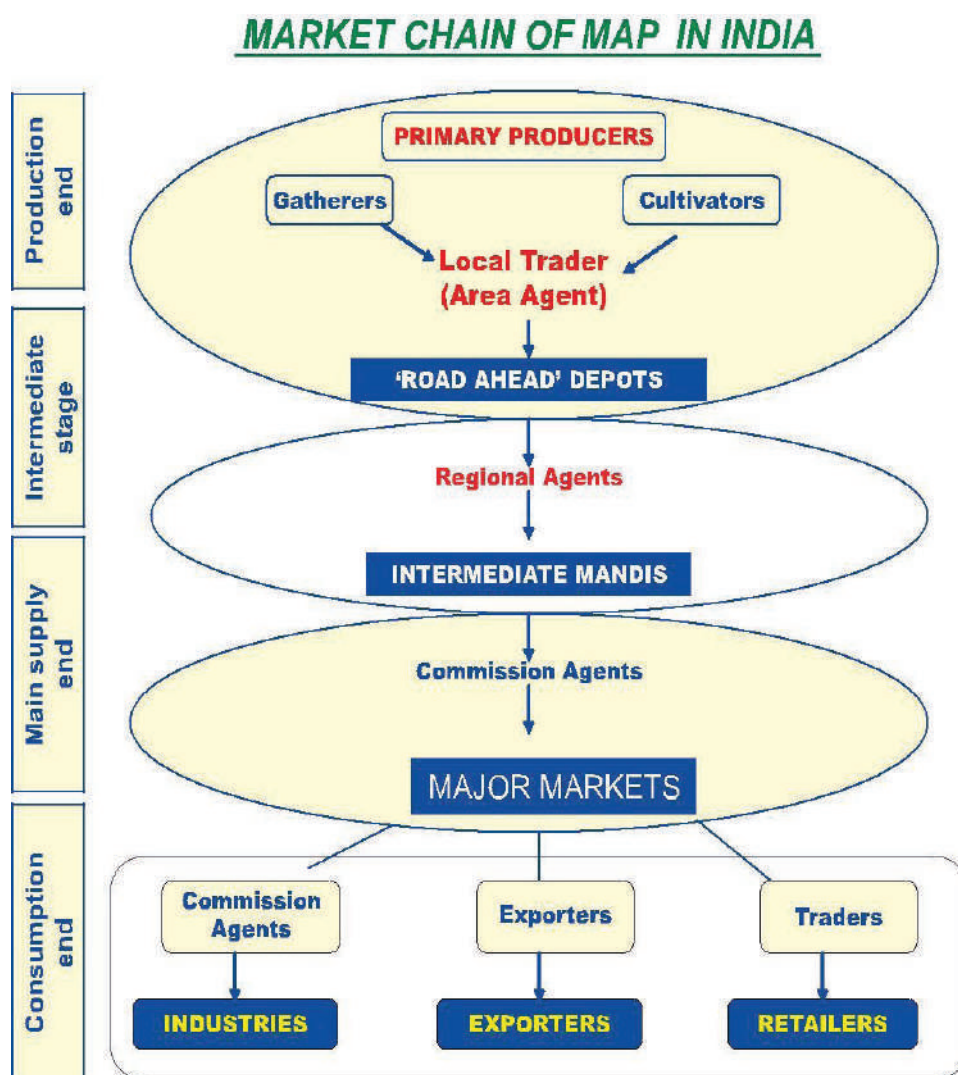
MARKET CHAIN OF MAP IN INDIA

Production end

PRIMARY PRODUCERS

Gatherers

Cultivators

Local Trader (Area Agent)

Intermediate stage

'ROAD AHEAD' DEPOTS

Regional Agents

INTERMEDIATE MANDIS

Main supply end

Commission Agents

MAJOR MARKETS

Consumption end

Commission Agents

Exporters

Traders

INDUSTRIES

EXPORTERS

RETAILERS